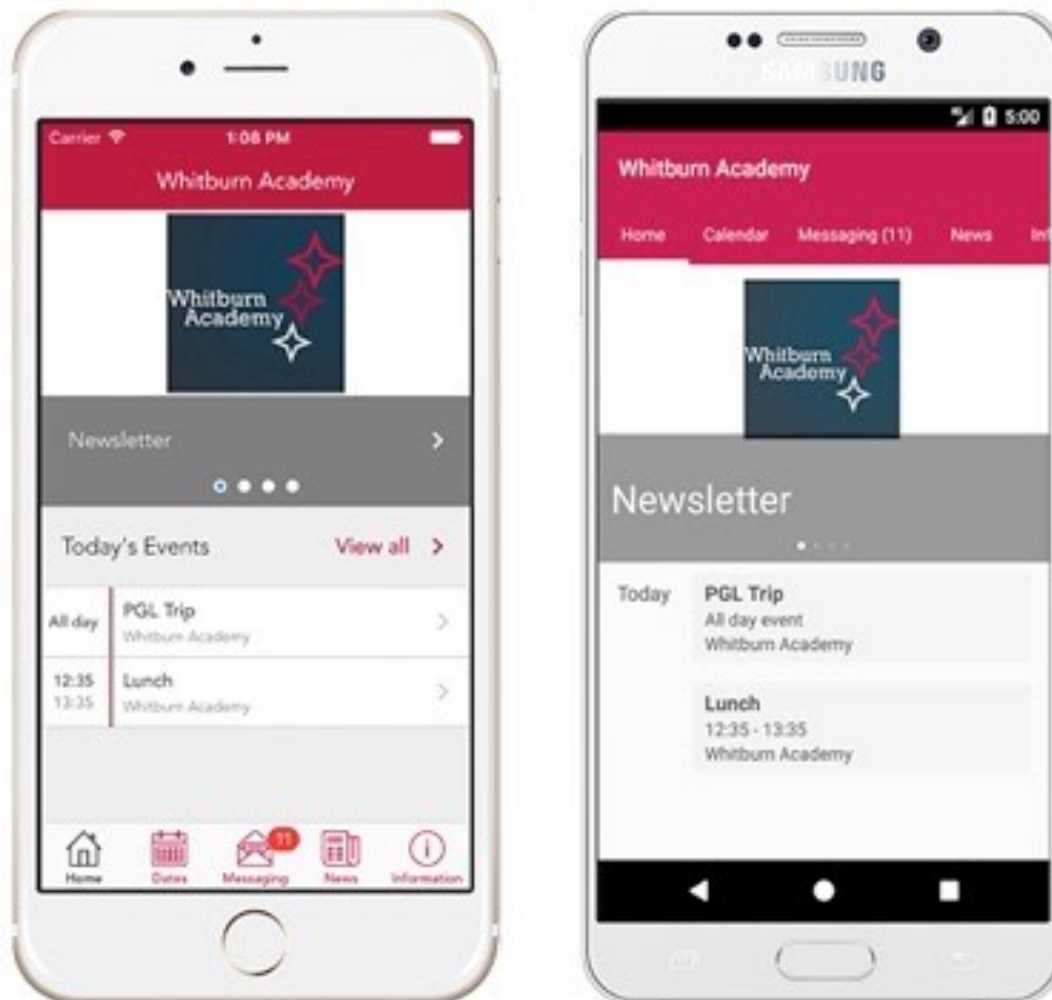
Carrier 1:08 PM

Whitburn Academy

Whitburn Academy

Newsletter

Today's Events View all

All day PGL Trip
Whitburn Academy

12:35 13:35 Lunch
Whitburn Academy

Home Dates Messaging 11 News Information

SAMSUNG

5:00

Whitburn Academy

Home Calendar Messaging (11) News Inf

Whitburn Academy

Newsletter

Today PGL Trip
All day event
Whitburn Academy

Lunch
12:35 - 13:35
Whitburn Academy